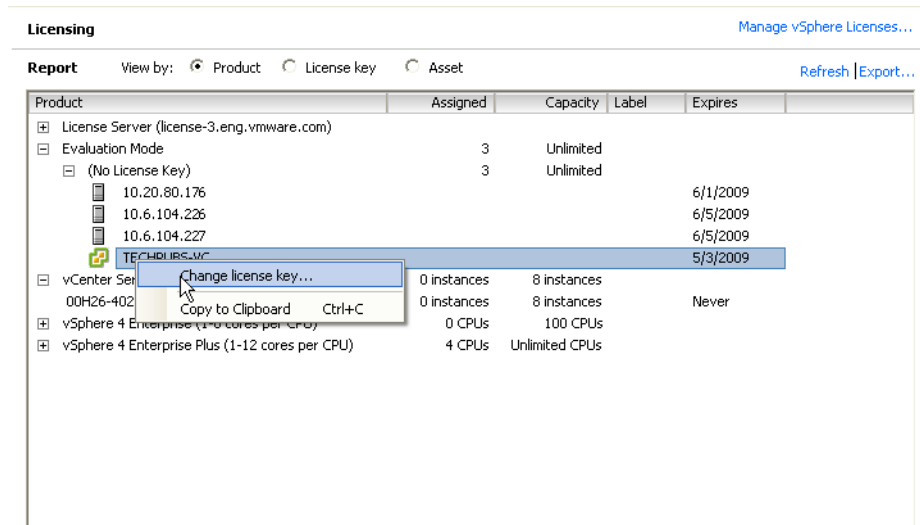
Licensing

Manage vSphere Licenses...

Report View by: Product License key Asset

Refresh | Export...

| Product | Assigned | Capacity | Label | Expires |
|---|---|---|---|---|
| License Server (license-3.eng.vmware.com) | | | | |
| Evaluation Mode | 3 | Unlimited | | |
| (No License Key) | 3 | Unlimited | | |
| 10.20.80.176 | | | | 6/1/2009 |
| 10.6.104.226 | | | | 6/5/2009 |
| 10.6.104.227 | | | | 6/5/2009 |
| TECHPUBS-VC | | | | 5/3/2009 |
| vCenter Ser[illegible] | 0 instances | 8 instances | | |
| 00H26-402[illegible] | 0 instances | 8 instances | | Never |
| vSphere 4 Enterprise (1-6 cores per CPU) | 0 CPUs | 100 CPUs | | |
| vSphere 4 Enterprise Plus (1-12 cores per CPU) | 4 CPUs | Unlimited CPUs | | |

Change license key...
Copy to Clipboard Ctrl+C